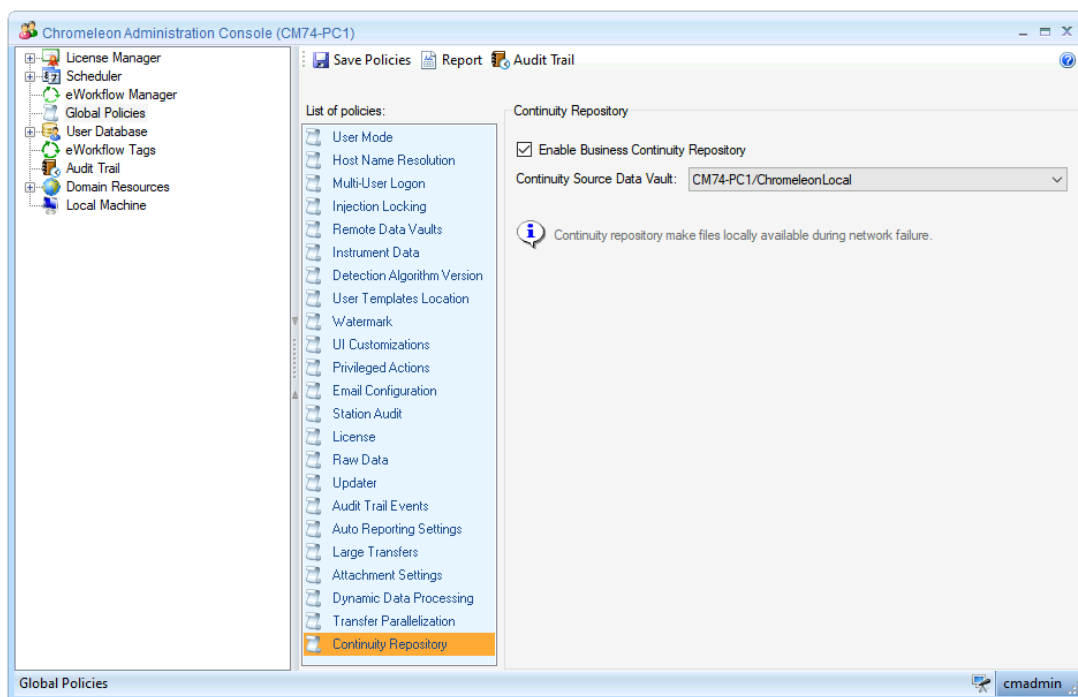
Chromeleon Administration Console (CM74-PC1)

License Manager
Scheduler
eWorkflow Manager
Global Policies
User Database
eWorkflow Tags
Audit Trail
Domain Resources
Local Machine

Save Policies Report Audit Trail

List of policies:
User Mode
Host Name Resolution
Multi-User Logon
Injection Locking
Remote Data Vaults
Instrument Data
Detection Algorithm Version
User Templates Location
Watermark
UI Customizations
Privileged Actions
Email Configuration
Station Audit
License
Raw Data
Updater
Audit Trail Events
Auto Reporting Settings
Large Transfers
Attachment Settings
Dynamic Data Processing
Transfer Parallelization
Continuity Repository

Continuity Repository
Enable Business Continuity Repository
Continuity Source Data Vault: CM74-PC1/ChromeleonLocal
Continuity repository make files locally available during network failure.

Global Policies
cmadmin